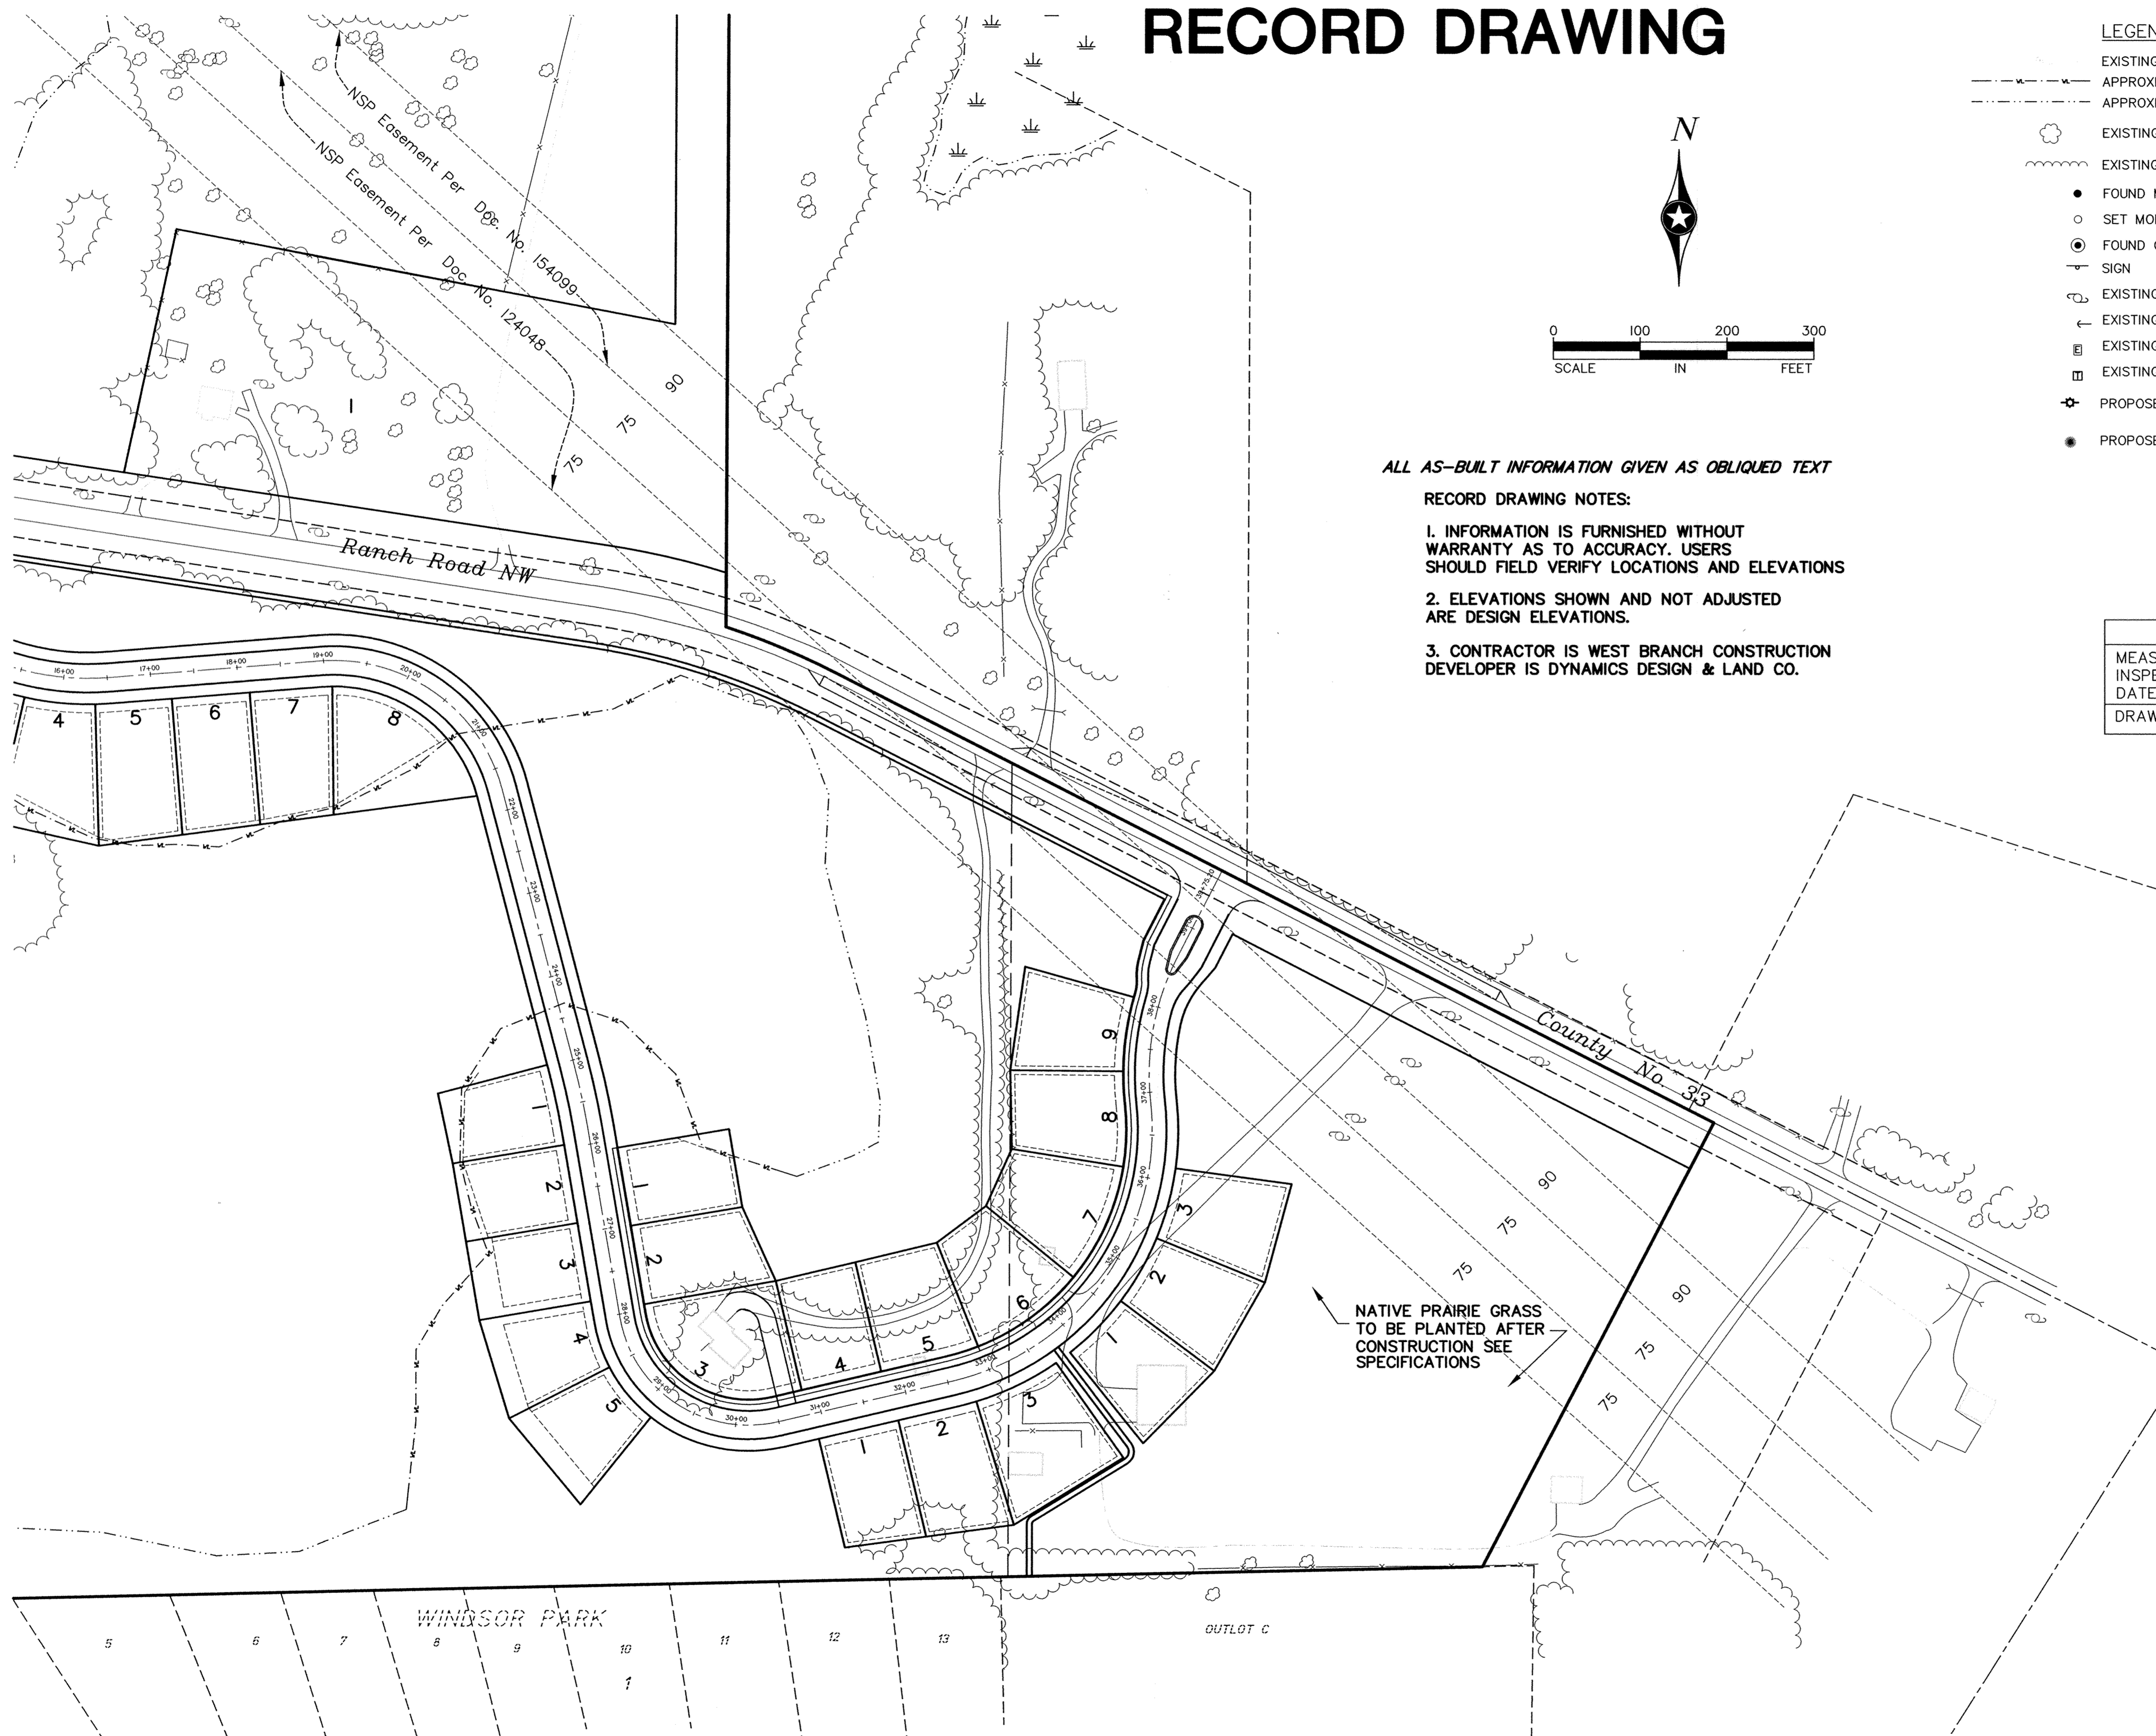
RECORD DRAWING

LEGEN
EXISTING
APPROXI
APPROXI
EXISTING
EXISTING
FOUND
SET MO
FOUND
SIGN
EXISTING
EXISTING
EXISTING
EXISTING
PROPOSE
PROPOSE

N

0 100 200 300
SCALE IN FEET

NSP Easement Per Doc. No. 154099
NSP Easement Per Doc. No. 124048

90
75
75

1

Ranch Road NW

ALL AS-BUILT INFORMATION GIVEN AS OBLIQUED TEXT

RECORD DRAWING NOTES:

1. INFORMATION IS FURNISHED WITHOUT WARRANTY AS TO ACCURACY. USERS SHOULD FIELD VERIFY LOCATIONS AND ELEVATIONS

2. ELEVATIONS SHOWN AND NOT ADJUSTED ARE DESIGN ELEVATIONS.

3. CONTRACTOR IS WEST BRANCH CONSTRUCTION DEVELOPER IS DYNAMICS DESIGN & LAND CO.

MEAS
INSPE
DATE
DRAW

16+00 17+00 18+00 19+00 20+00 21+00 22+00 23+00 24+00 25+00 26+00 27+00 28+00 29+00 30+00 31+00 32+00 33+00 34+00 35+00 36+00 37+00 38+00

4 5 6 7 8

9
8
7
6
5
4
3
2
1

1
2
3
4
5

1
2
3

1
2
3

County No. 33

90
75
75
90
75
75

NATIVE PRAIRIE GRASS TO BE PLANTED AFTER CONSTRUCTION SEE SPECIFICATIONS

WINDSOR PARK
5 6 7 8 9 10 11 12 13
1
OUTLOT C